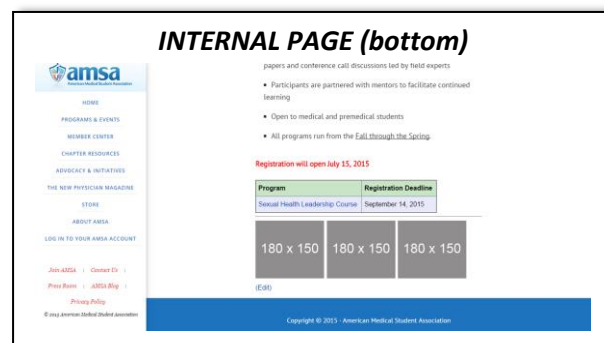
INTERNAL PAGE (bottom)

amsa
American Medical Student Association

HOME
PROGRAMS & EVENTS
MEMBER CENTER
CHAPTER RESOURCES
ADVOCACY & INITIATIVES
THE NEW PHYSICIAN MAGAZINE
STORE
ABOUT AMSA
LOG IN TO YOUR AMSA ACCOUNT

Join AMSA | Contact Us |
Press Room | AMSA Blog |
Privacy Policy
© 2015 American Medical Student Association

papers and conference call discussions led by field experts

• Participants are partnered with mentors to facilitate continued learning

• Open to medical and premedical students

• All programs run from the Fall through the Spring.

Registration will open July 15, 2015

| Program | Registration Deadline |
|---|---|
| Sexual Health Leadership Course | September 14, 2015 |

180 x 150 180 x 150 180 x 150

(Edit)

Copyright © 2015 · American Medical Student Association